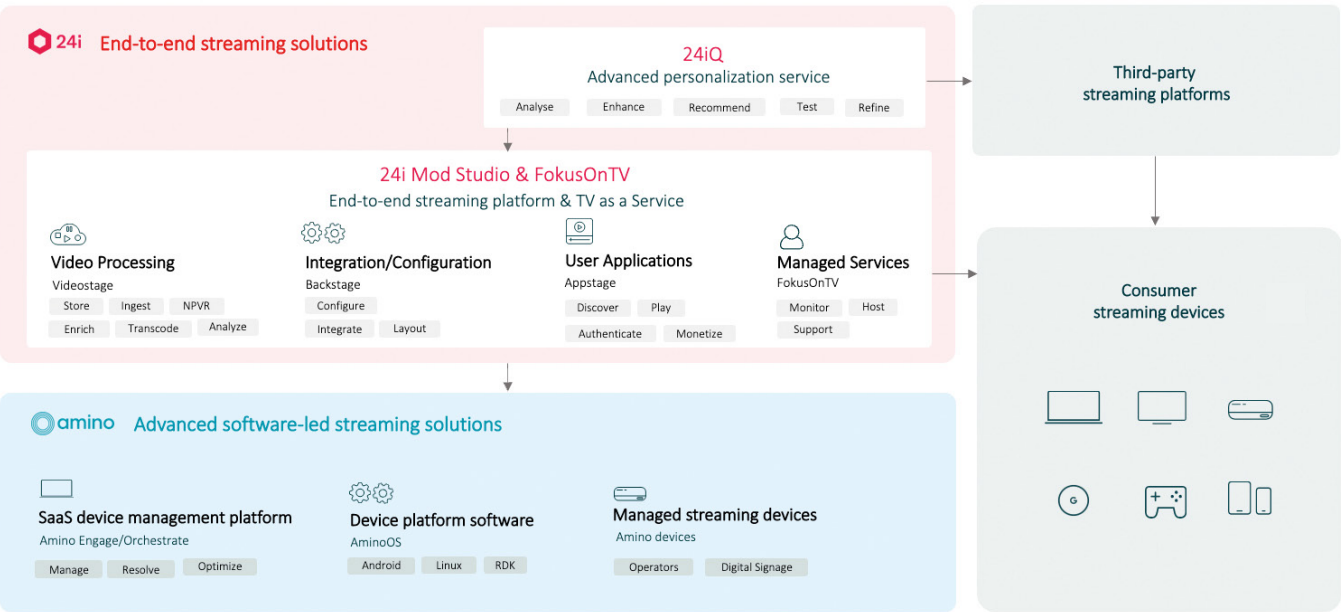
24i End-to-end streaming solutions

24iQ
Advanced personalization service
Analyse
Enhance
Recommend
Test
Refine

Third-party streaming platforms

24i Mod Studio & FokusOnTV
End-to-end streaming platform & TV as a Service

Video Processing
Videostage
Store
Ingest
NPVR
Enrich
Transcode
Analyze

Integration/Configuration
Backstage
Configure
Integrate
Layout

User Applications
Appstage
Discover
Play
Authenticate
Monetize

Managed Services
FokusOnTV
Monitor
Host
Support

Consumer streaming devices

amino Advanced software-led streaming solutions

SaaS device management platform
Amino Engage/Orchestrate
Manage
Resolve
Optimize

Device platform software
AminoOS
Android
Linux
RDK

Managed streaming devices
Amino devices
Operators
Digital Signage